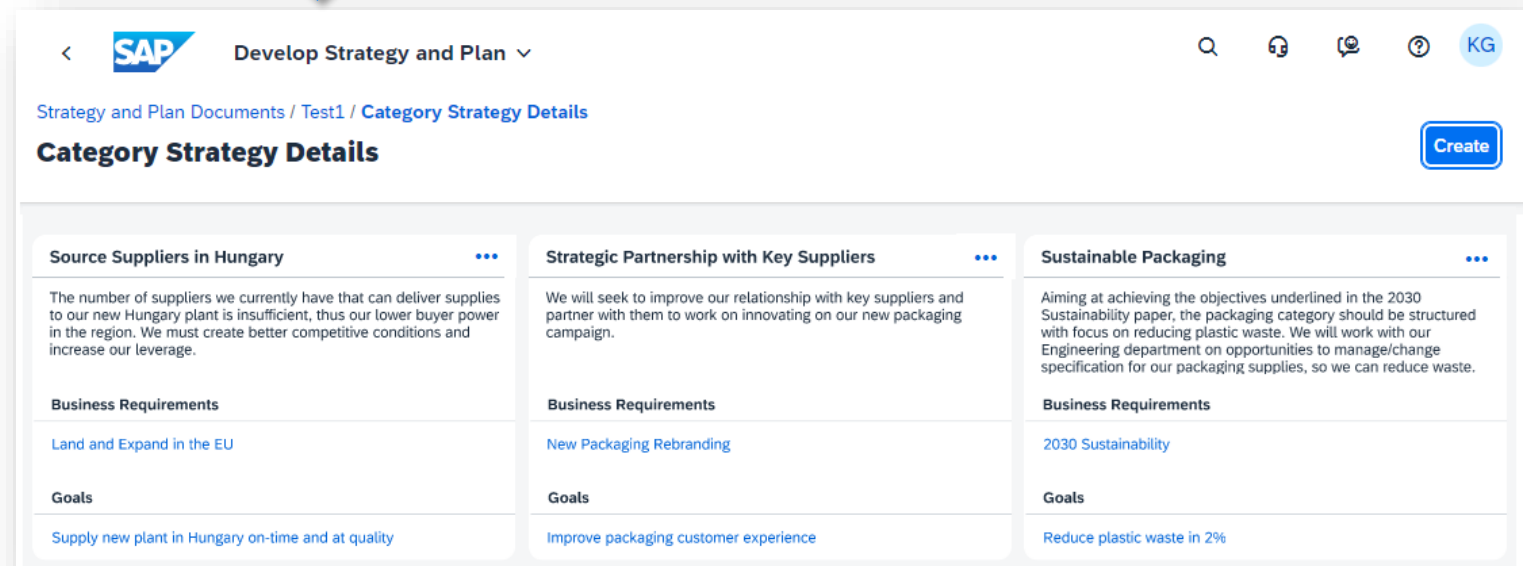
SAP Develop Strategy and Plan

KG

Strategy and Plan Documents / Test1 / Category Strategy Details

Category Strategy Details

Create

Source Suppliers in Hungary

The number of suppliers we currently have that can deliver supplies to our new Hungary plant is insufficient, thus our lower buyer power in the region. We must create better competitive conditions and increase our leverage.

Business Requirements

Land and Expand in the EU

Goals

Supply new plant in Hungary on-time and at quality

Strategic Partnership with Key Suppliers

We will seek to improve our relationship with key suppliers and partner with them to work on innovating on our new packaging campaign.

Business Requirements

New Packaging Rebranding

Goals

Improve packaging customer experience

Sustainable Packaging

Aiming at achieving the objectives underlined in the 2030 Sustainability paper, the packaging category should be structured with focus on reducing plastic waste. We will work with our Engineering department on opportunities to manage/change specification for our packaging supplies, so we can reduce waste.

Business Requirements

2030 Sustainability

Goals

Reduce plastic waste in 2%